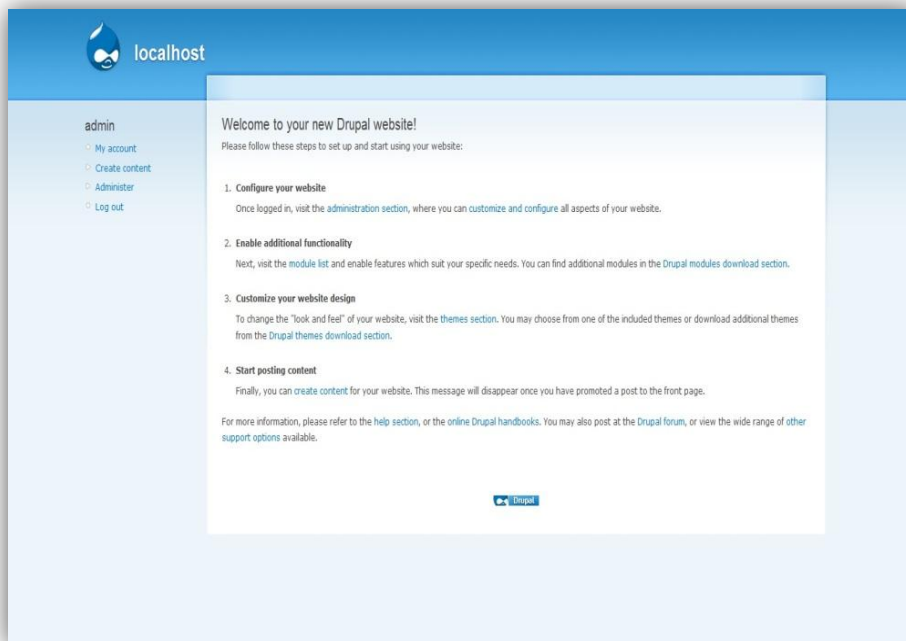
localhost

admin
My account
Create content
Administer
Log out

Welcome to your new Drupal website!
Please follow these steps to set up and start using your website:

1. Configure your website
Once logged in, visit the administration section, where you can customize and configure all aspects of your website.

2. Enable additional functionality
Next, visit the module list and enable features which suit your specific needs. You can find additional modules in the Drupal modules download section.

3. Customize your website design
To change the "look and feel" of your website, visit the themes section. You may choose from one of the included themes or download additional themes from the Drupal themes download section.

4. Start posting content
Finally, you can create content for your website. This message will disappear once you have promoted a post to the front page.

For more information, please refer to the help section, or the online Drupal handbooks. You may also post at the Drupal forum, or view the wide range of other support options available.

Drupal